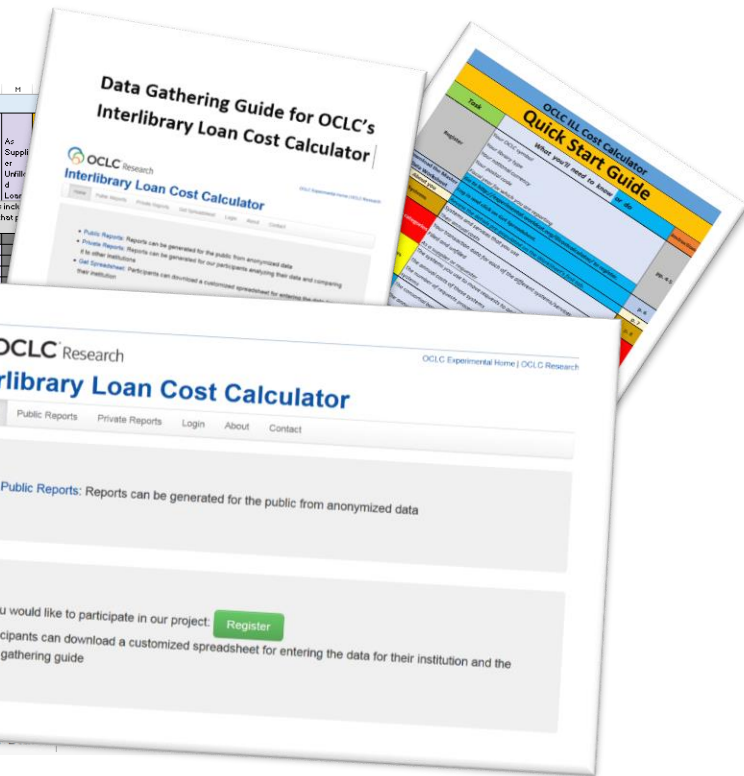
M

As Supplier Unfilled Loan incl that p

Data Gathering Guide for OCLC's Interlibrary Loan Cost Calculator

OCLC Research

Interlibrary Loan Cost Calculator

OCLC Experimental Home | OCLC Research

Home Public Reports Private Reports Get Spreadsheet Login About Contact

• Public Reports: Reports can be generated for the public from anonymized data
• Private Reports: Reports can be generated for our participants analyzing their data and comparing it to other institutions
• Get Spreadsheet: Participants can download a customized spreadsheet for entering the data for their institution

OCLC ILL Cost Calculator

Quick Start Guide

Task

What you'll need to know or do

Register

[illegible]

OCLC Research

OCLC Experimental Home | OCLC Research

rlibrary Loan Cost Calculator

Public Reports Private Reports Login About Contact

Public Reports: Reports can be generated for the public from anonymized data

u would like to participate in our project: Register

cipants can download a customized spreadsheet for entering the data for their institution and the gathering guide